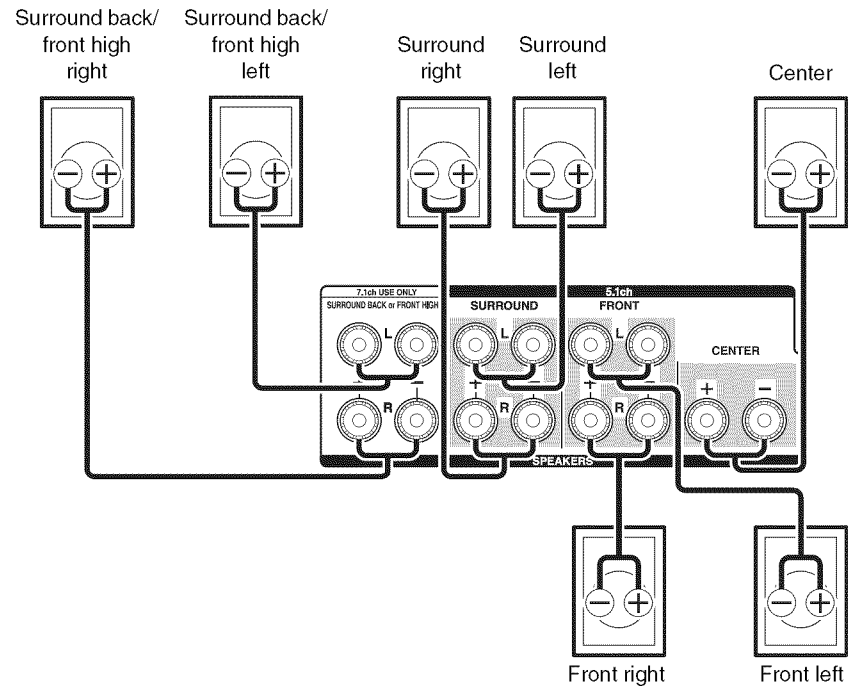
Surround back/ front high right

Surround back/ front high left

Surround right

Surround left

Center

7.1ch USE ONLY
SURROUND BACK or FRONT HIGH

L

R

SURROUND

L

+

−

R

5.1ch
FRONT

L

+

−

R

CENTER

+

−

SPEAKERS

Front right

Front left